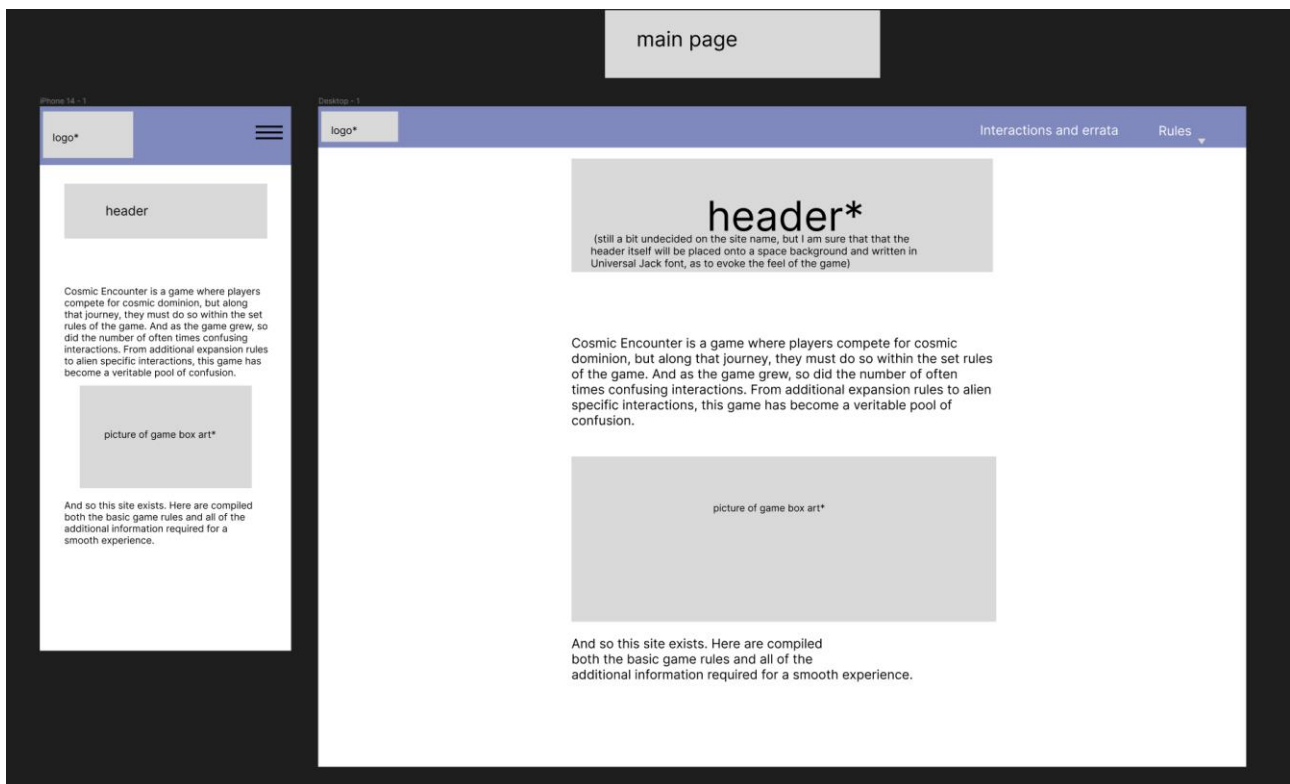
main page

iPhone 14 - 1

logo*

header

Cosmic Encounter is a game where players compete for cosmic dominion, but along that journey, they must do so within the set rules of the game. And as the game grew, so did the number of often times confusing interactions. From additional expansion rules to alien specific interactions, this game has become a veritable pool of confusion.

picture of game box art*

And so this site exists. Here are compiled both the basic game rules and all of the additional information required for a smooth experience.

Desktop - 1

logo*

Interactions and errata

Rules

header*

(still a bit undecided on the site name, but I am sure that that the header itself will be placed onto a space background and written in Universal Jack font, as to evoke the feel of the game)

Cosmic Encounter is a game where players compete for cosmic dominion, but along that journey, they must do so within the set rules of the game. And as the game grew, so did the number of often times confusing interactions. From additional expansion rules to alien specific interactions, this game has become a veritable pool of confusion.

picture of game box art*

And so this site exists. Here are compiled both the basic game rules and all of the additional information required for a smooth experience.